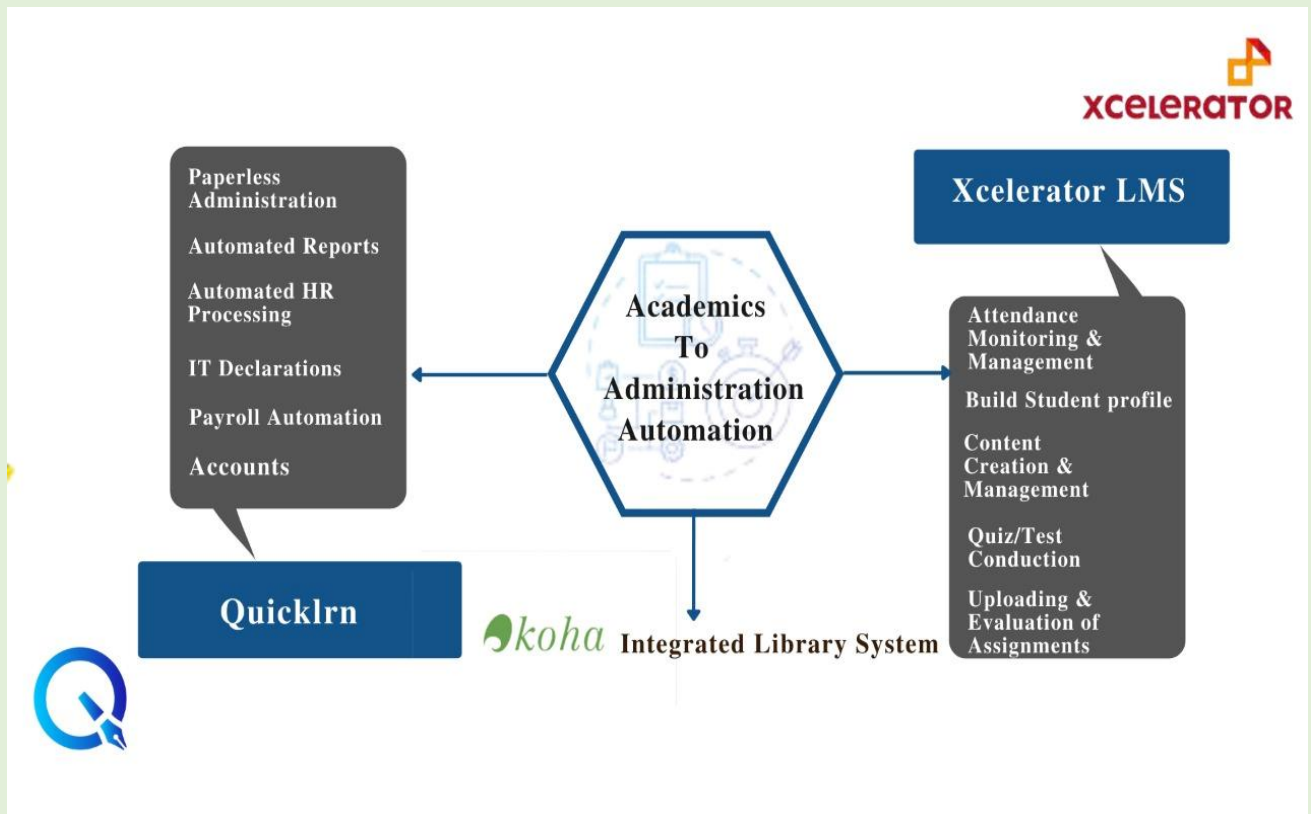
XCELERATOR

Paperless Administration

Automated Reports

Automated HR Processing

IT Declarations

Payroll Automation

Accounts

Academics To Administration Automation

Xcelerator LMS

Attendance Monitoring & Management

Build Student profile

Content Creation & Management

Quiz/Test Conduction

Uploading & Evaluation of Assignments

Quicklrn

koha Integrated Library System